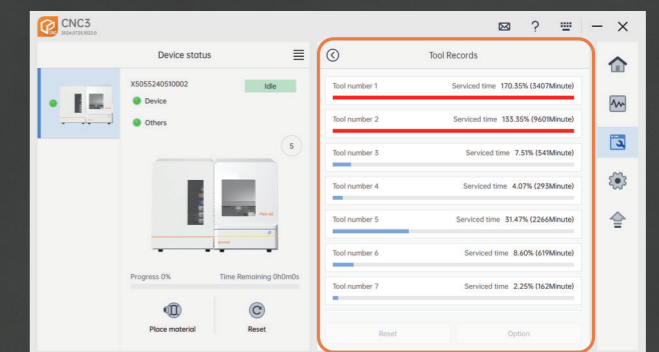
CNC3
2024.0725.1022.0

Device status

X5055240510002
Idle
Device
Others

5

Progress 0%
Time Remaining 0h0m0s

Place material
Reset

Tool Records

Tool number 1 Serviced time 170.35% (3407Minute)

Tool number 2 Serviced time 133.35% (9601Minute)

Tool number 3 Serviced time 7.51% (541Minute)

Tool number 4 Serviced time 4.07% (293Minute)

Tool number 5 Serviced time 31.47% (2266Minute)

Tool number 6 Serviced time 8.60% (619Minute)

Tool number 7 Serviced time 2.25% (162Minute)

Reset
Option